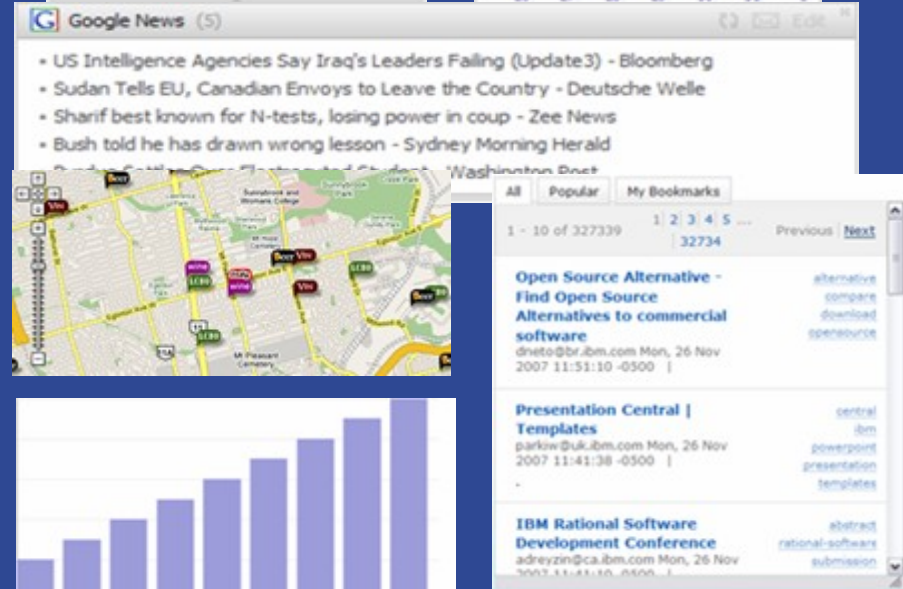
Google News (5)

Edit

- US Intelligence Agencies Say Iraq's Leaders Failing (Update3) - Bloomberg
- Sudan Tells EU, Canadian Envoys to Leave the Country - Deutsche Welle
- Sharif best known for N-tests, losing power in coup - Zee News
- Bush told he has drawn wrong lesson - Sydney Morning Herald
- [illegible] Washington Post

Beer Vin Beer Vin wine LCBO wine Beer LCBO Beer Vin LCBO LCBO Beer LCBO

All | Popular | My Bookmarks

1 - 10 of 327339 | 1 2 3 4 5 ... 32734 | Previous | Next

Open Source Alternative - Find Open Source Alternatives to commercial software
dneto@br.ibm.com Mon, 26 Nov 2007 11:51:10 -0500 |
alternative compare download opensource

Presentation Central | Templates
parkiw@uk.ibm.com Mon, 26 Nov 2007 11:41:38 -0500 |
central ibm powerpoint presentation templates

IBM Rational Software Development Conference
adreyzin@ca.ibm.com Mon, 26 Nov 2007 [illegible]
abstract rational-software submission